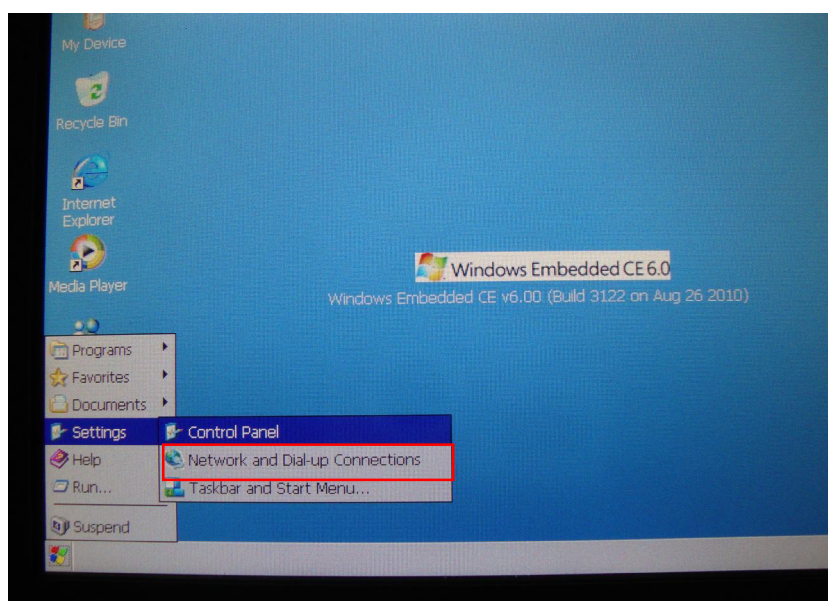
My Device

Recycle Bin

Internet Explorer

Media Player

Windows Embedded CE 6.0

Windows Embedded CE v6.00 (Build 3122 on Aug 26 2010)

Programs
Favorites
Documents
Settings
Help
Run...
Suspend

Control Panel
Network and Dial-up Connections
Taskbar and Start Menu...